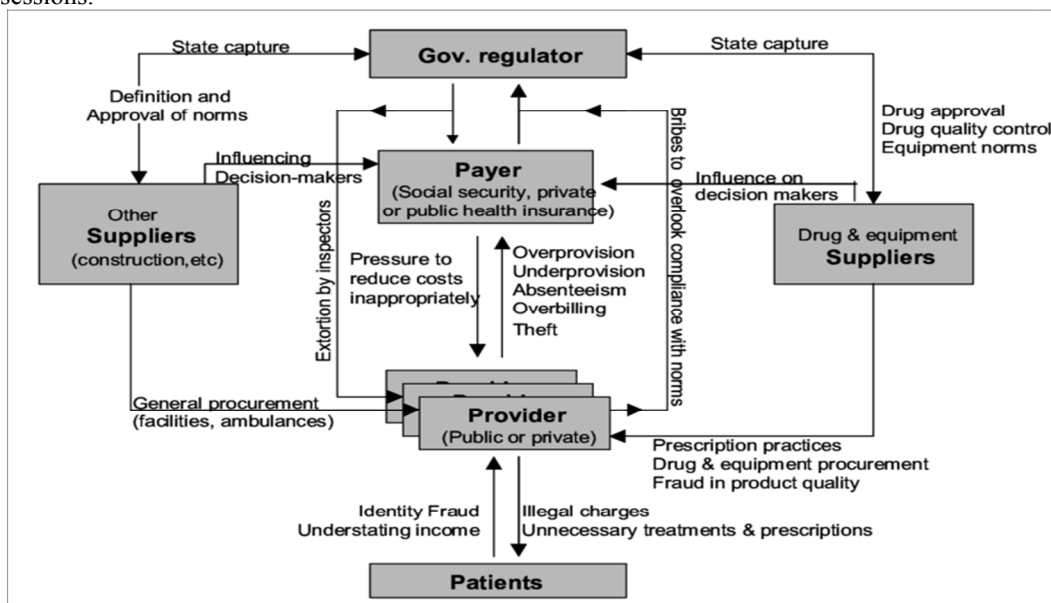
sessions.

State capture

Gov. regulator

State capture

Definition and Approval of norms

Drug approval
Drug quality control
Equipment norms

Influencing Decision-makers

Payer
(Social security, private or public health insurance)

Influence on decision makers

Other
Suppliers
(construction,etc)

Drug & equipment
Suppliers

Extortion by inspectors

Bribes to overlook compliance with norms

Pressure to reduce costs inappropriately

Overprovision
Underprovision
Absenteeism
Overbilling
Theft

General procurement (facilities, ambulances)

Provider
(Public or private)

Prescription practices
Drug & equipment procurement
Fraud in product quality

Identity Fraud
Understating income

Illegal charges
Unnecessary treatments & prescriptions

Patients